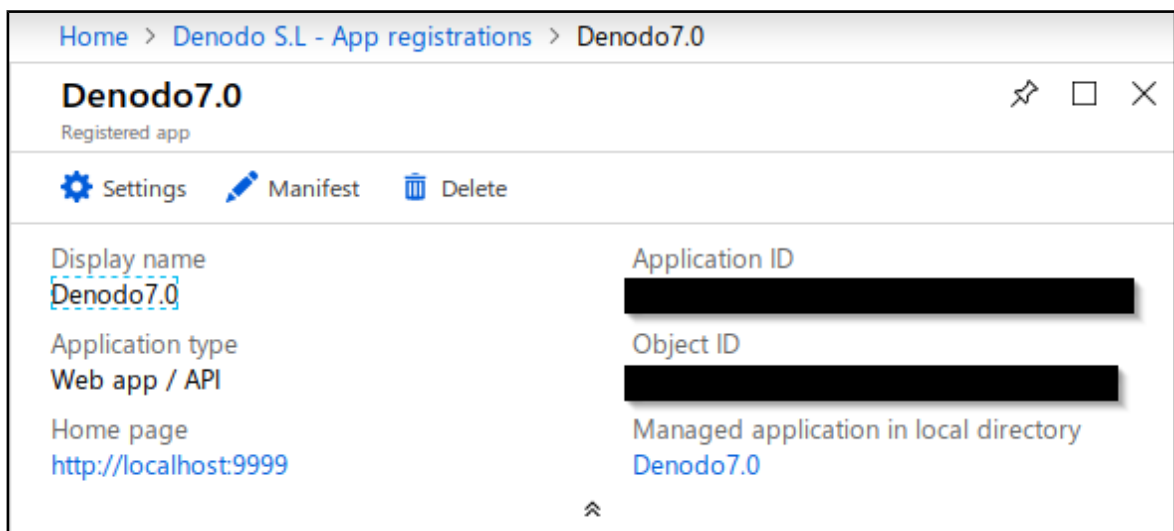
Home > Denodo S.L - App registrations > Denodo7.0

Denodo7.0

Registered app

Settings Manifest Delete

Display name
Denodo7.0

Application type
Web app / API

Home page
http://localhost:9999

Application ID
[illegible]

Object ID
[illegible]

Managed application in local directory
Denodo7.0